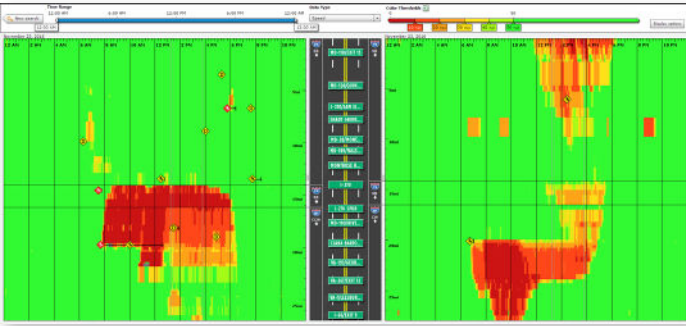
New search

Time Range

12:00 AM

6:00 AM

12:00 PM

6:00 PM

12:00 AM

Data Type

Speed

Color Thresholds

Display options

November 21, 2014

12 AM

2 AM

4 AM

6 AM

8 AM

10 AM

12 PM

2 PM

4 PM

6 PM

8 PM

10 PM

November 22, 2014

12 AM

2 AM

4 AM

6 AM

8 AM

10 AM

12 PM

2 PM

4 PM

6 PM

8 PM

10 PM

I-95

I-95